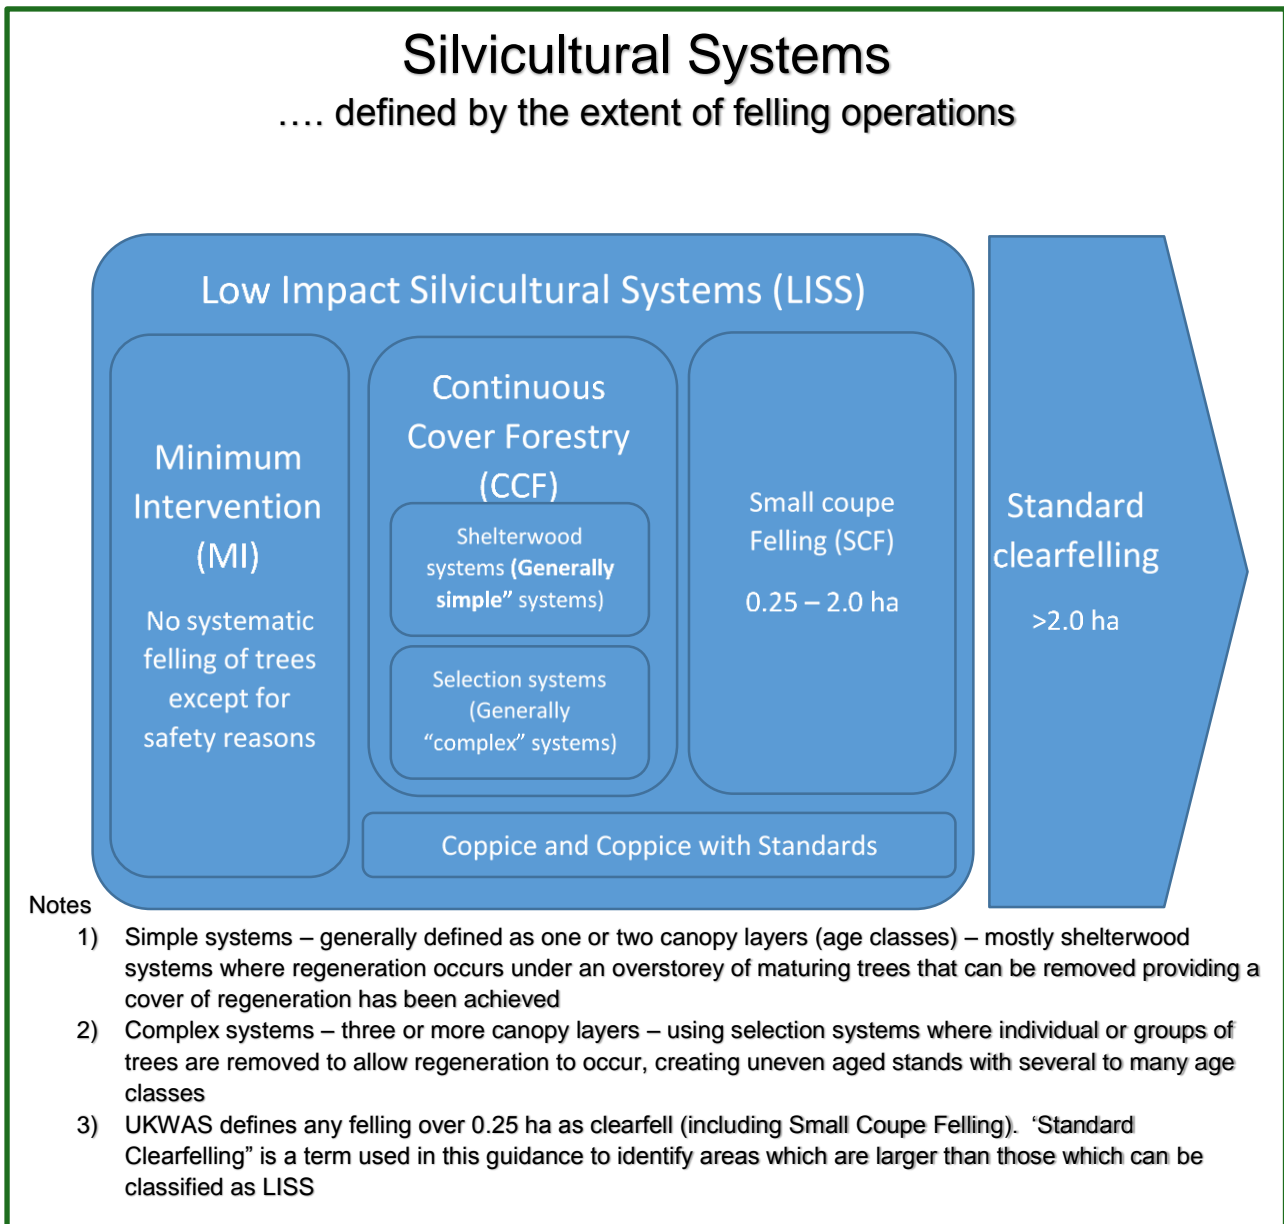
Silvicultural Systems

…. defined by the extent of felling operations

Low Impact Silvicultural Systems (LISS)

Minimum Intervention (MI)

No systematic felling of trees except for safety reasons

Continuous Cover Forestry (CCF)

Shelterwood systems (Generally simple" systems)

Selection systems (Generally "complex" systems)

Small coupe Felling (SCF)

0.25 – 2.0 ha

Coppice and Coppice with Standards

Standard clearfelling

>2.0 ha

Notes

1) Simple systems – generally defined as one or two canopy layers (age classes) – mostly shelterwood systems where regeneration occurs under an overstorey of maturing trees that can be removed providing a cover of regeneration has been achieved

2) Complex systems – three or more canopy layers – using selection systems where individual or groups of trees are removed to allow regeneration to occur, creating uneven aged stands with several to many age classes

3) UKWAS defines any felling over 0.25 ha as clearfell (including Small Coupe Felling). 'Standard Clearfelling" is a term used in this guidance to identify areas which are larger than those which can be classified as LISS